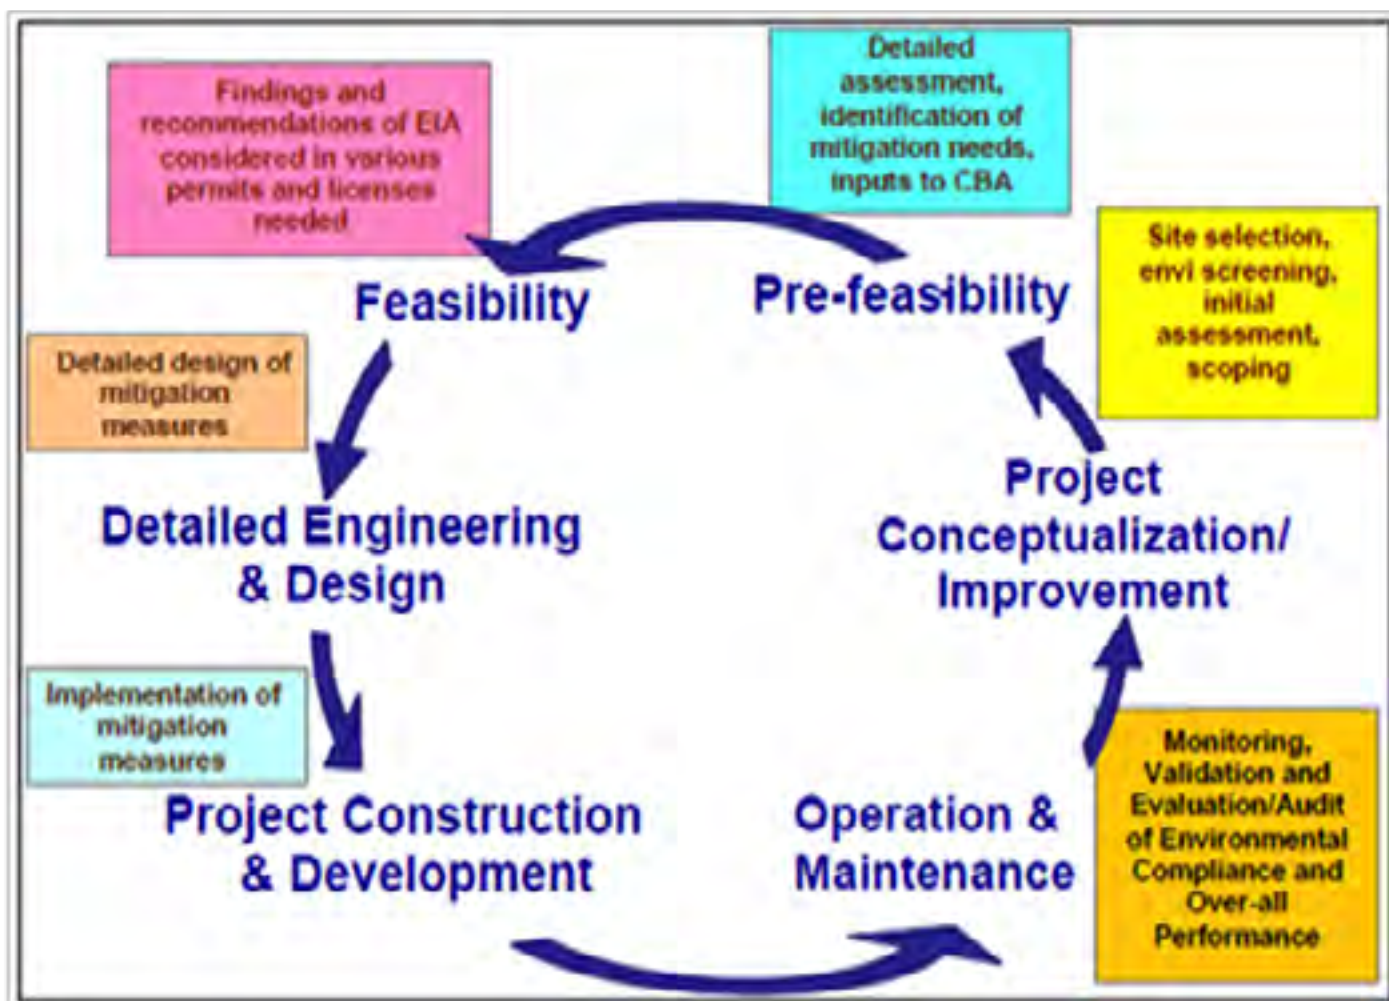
Findings and recommendations of EIA considered in various permits and licenses needed

Detailed assessment, identification of mitigation needs, inputs to CBA

Site selection, envi screening, initial assessment, scoping

Feasibility

Pre-feasibility

Detailed design of mitigation measures

Detailed Engineering & Design

Project Conceptualization/ Improvement

Implementation of mitigation measures

Project Construction & Development

Operation & Maintenance

Monitoring, Validation and Evaluation/Audit of Environmental Compliance and Over-all Performance